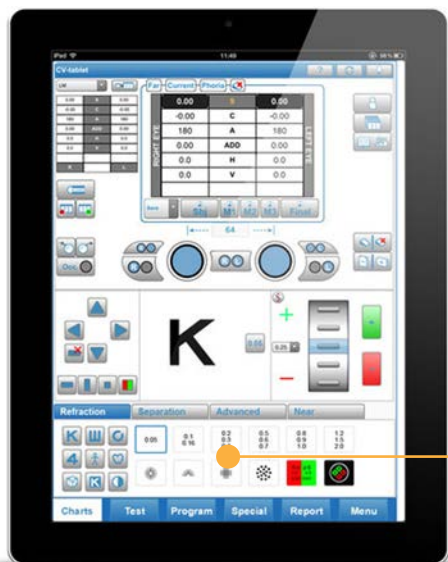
iPad
11:48
98 %
CV-tablet
Far
Current
Phoria

| 0.00 | S | 0.00 |
|---|---|---|
| -0.00 | C | -0.00 |
| 180 | A | 180 |
| 0.00 | ADD | 0.00 |
| 0.0 | H | 0.0 |
| 0.0 | V | 0.0 |

RIGHT EYE
LEFT EYE
Mea
M1
M2
M3
Final
64
Occ
K
0.05
0.25
Refraction
Separation
Advanced
Near
0.05
0.1 0.16
0.2 0.3 0.4
0.5 0.6 0.7
0.8 0.9 1.0
1.2 1.5 2.0
Charts
Test
Program
Special
Report
Menu